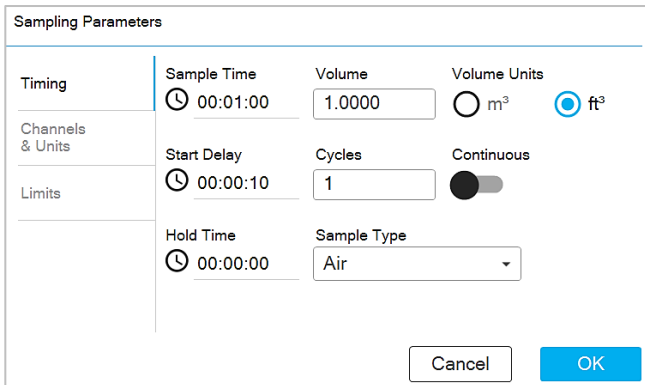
Sampling Parameters

Timing

Channels & Units

Limits

Sample Time
00:01:00

Volume
1.0000

Volume Units
$m^3$
$ft^3$

Start Delay
00:00:10

Cycles
1

Continuous

Hold Time
00:00:00

Sample Type
Air

Cancel

OK